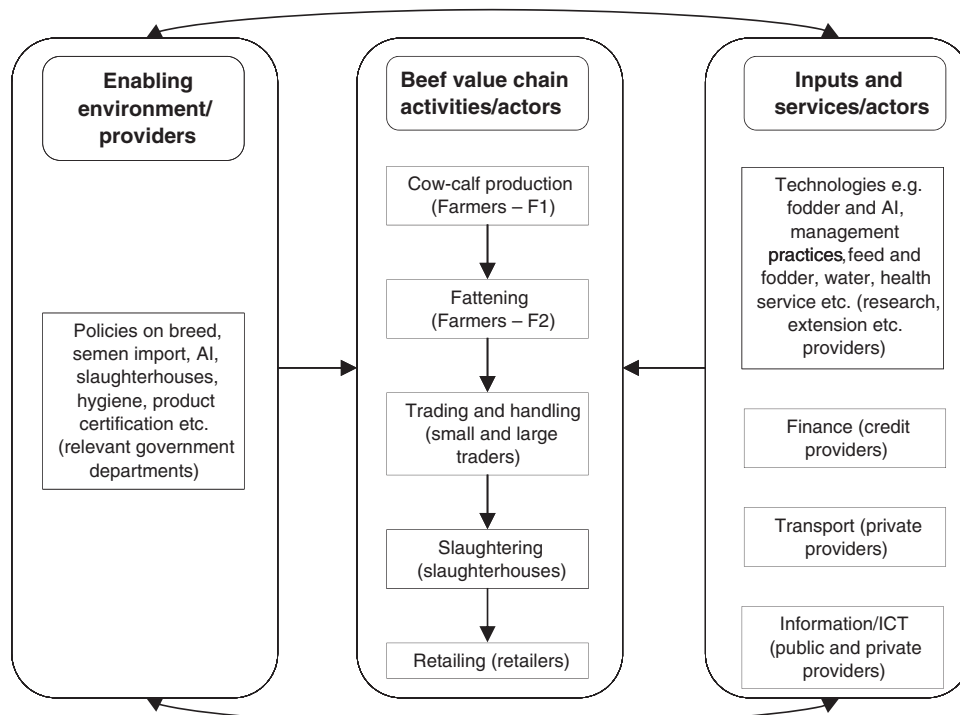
Enabling environment/ providers

Policies on breed, semen import, AI, slaughterhouses, hygiene, product certification etc. (relevant government departments)

Beef value chain activities/actors

Cow-calf production (Farmers – F1)

Fattening (Farmers – F2)

Trading and handling (small and large traders)

Slaughtering (slaughterhouses)

Retailing (retailers)

Inputs and services/actors

Technologies e.g. fodder and AI, management practices, feed and fodder, water, health service etc. (research, extension etc. providers)

Finance (credit providers)

Transport (private providers)

Information/ICT (public and private providers)